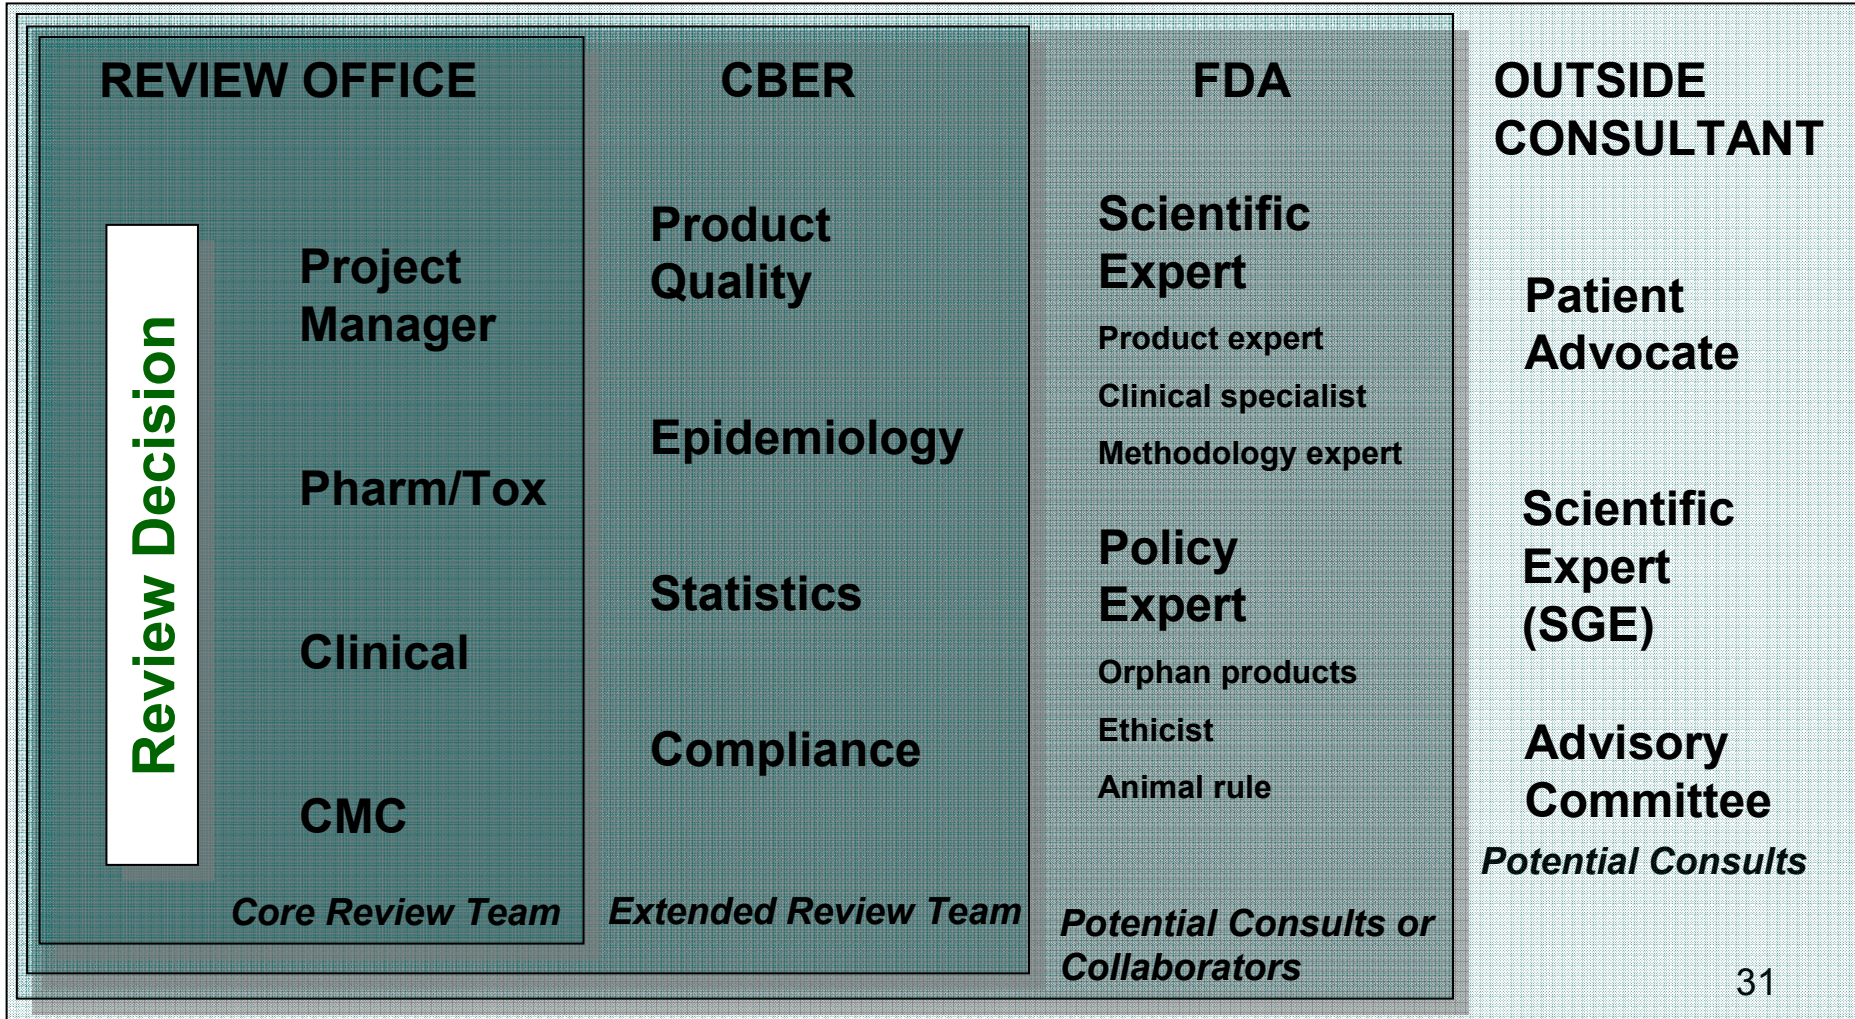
REVIEW OFFICE

Review Decision

Project Manager

Pharm/Tox

Clinical

CMC

*Core Review Team*

CBER

Product Quality

Epidemiology

Statistics

Compliance

*Extended Review Team*

FDA

Scientific Expert

Product expert

Clinical specialist

Methodology expert

Policy Expert

Orphan products

Ethicist

Animal rule

*Potential Consults or Collaborators*

OUTSIDE CONSULTANT

Patient Advocate

Scientific Expert (SGE)

Advisory Committee

*Potential Consults*

31